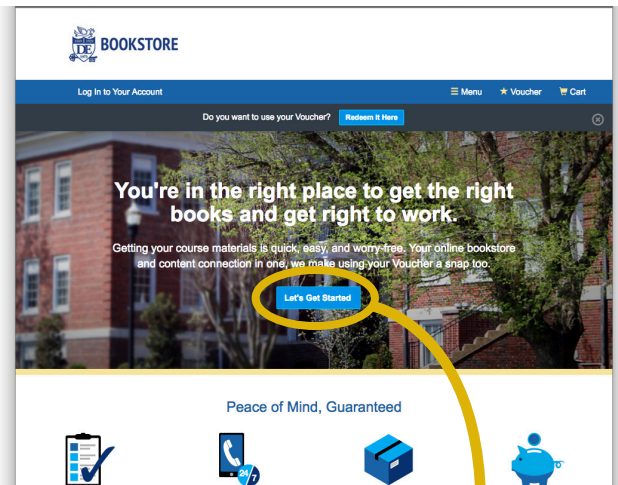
DE BOOKSTORE

Log In to Your Account

☰ Menu ★ Voucher 🛒 Cart

Do you want to use your Voucher? Redeem it Here

You're in the right place to get the right books and get right to work.

Getting your course materials is quick, easy, and worry-free. Your online bookstore and content connection in one, we make using your Voucher a snap too.

Let's Get Started

Peace of Mind, Guaranteed

24/7